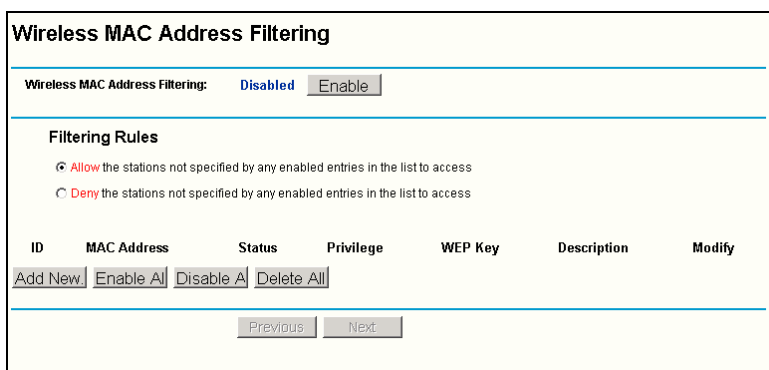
Wireless MAC Address Filtering

Wireless MAC Address Filtering: Disabled Enable

Filtering Rules

Allow the stations not specified by any enabled entries in the list to access

Deny the stations not specified by any enabled entries in the list to access

| ID | MAC Address | Status | Privilege | WEP Key | Description | Modify |
|---|---|---|---|---|---|---|

Add New. Enable Al Disable A Delete All

Previous Next